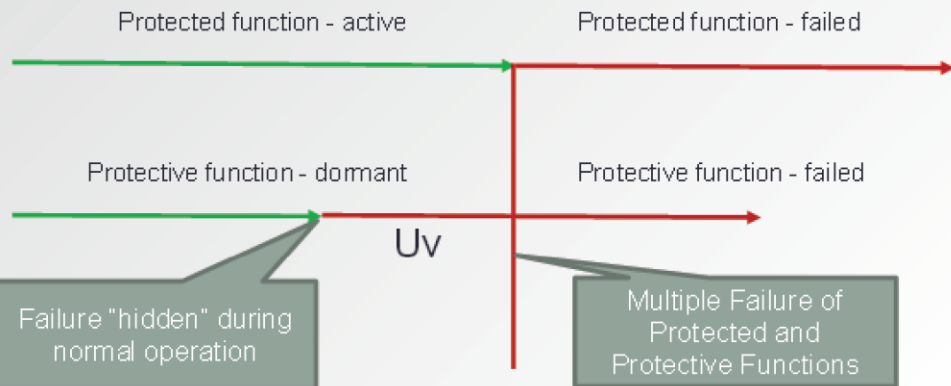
Protected function - active

Protected function - failed

Protective function - dormant

Protective function - failed

Uv

Failure "hidden" during normal operation

Multiple Failure of Protected and Protective Functions